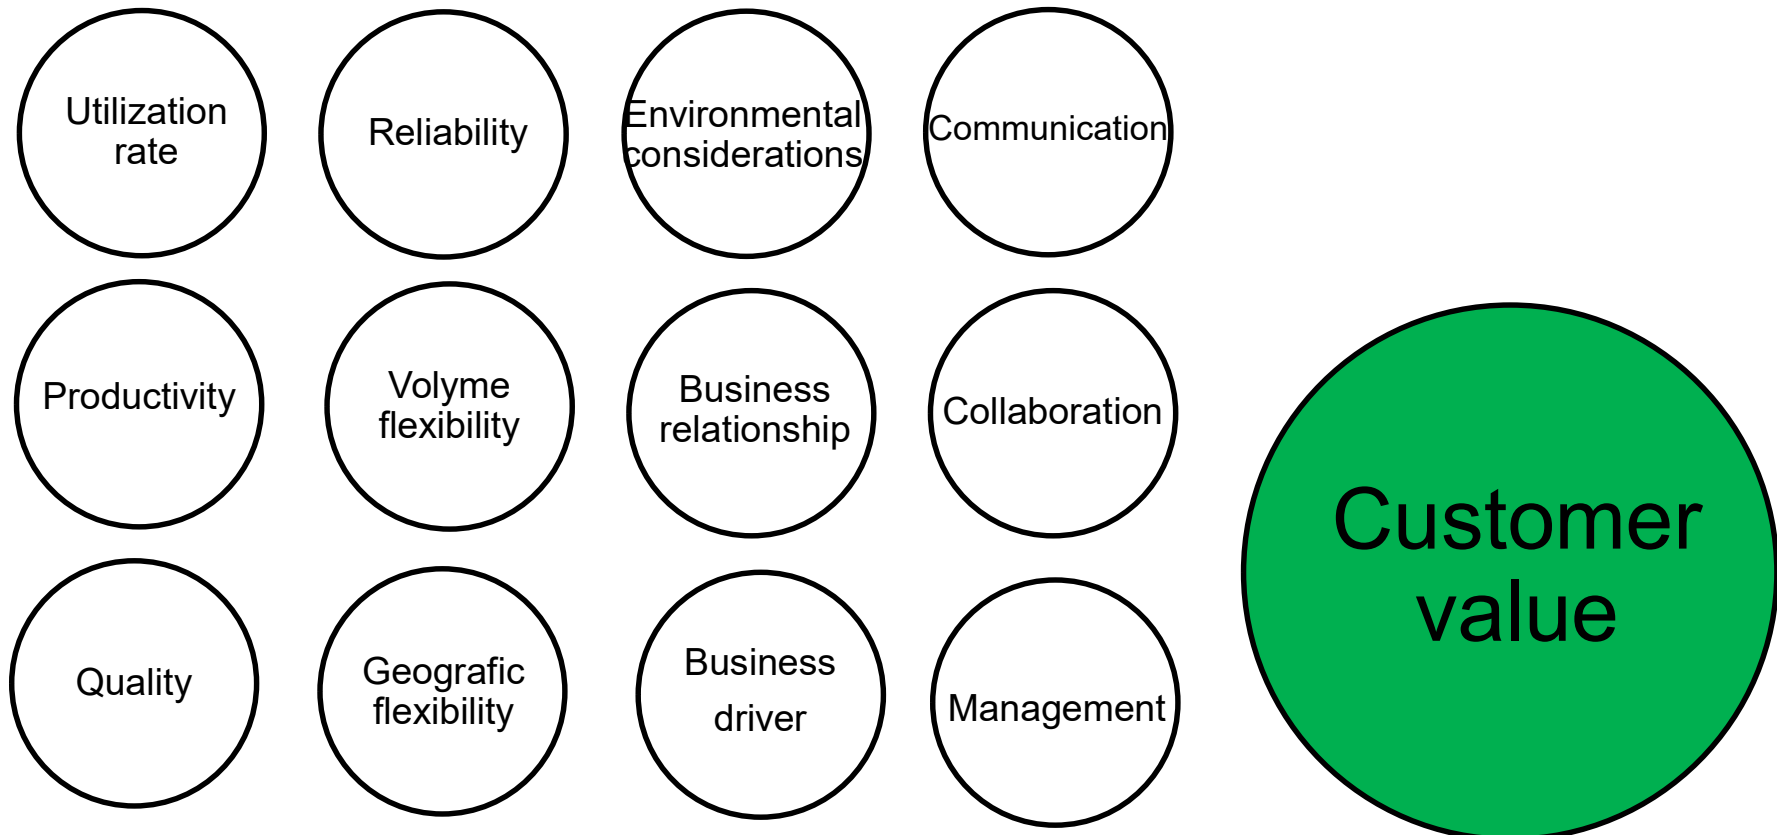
Utilization rate

Reliability

Environmental considerations

Communication

Productivity

Volyme flexibility

Business relationship

Collaboration

Quality

Geografic flexibility

Business driver

Management

Customer value